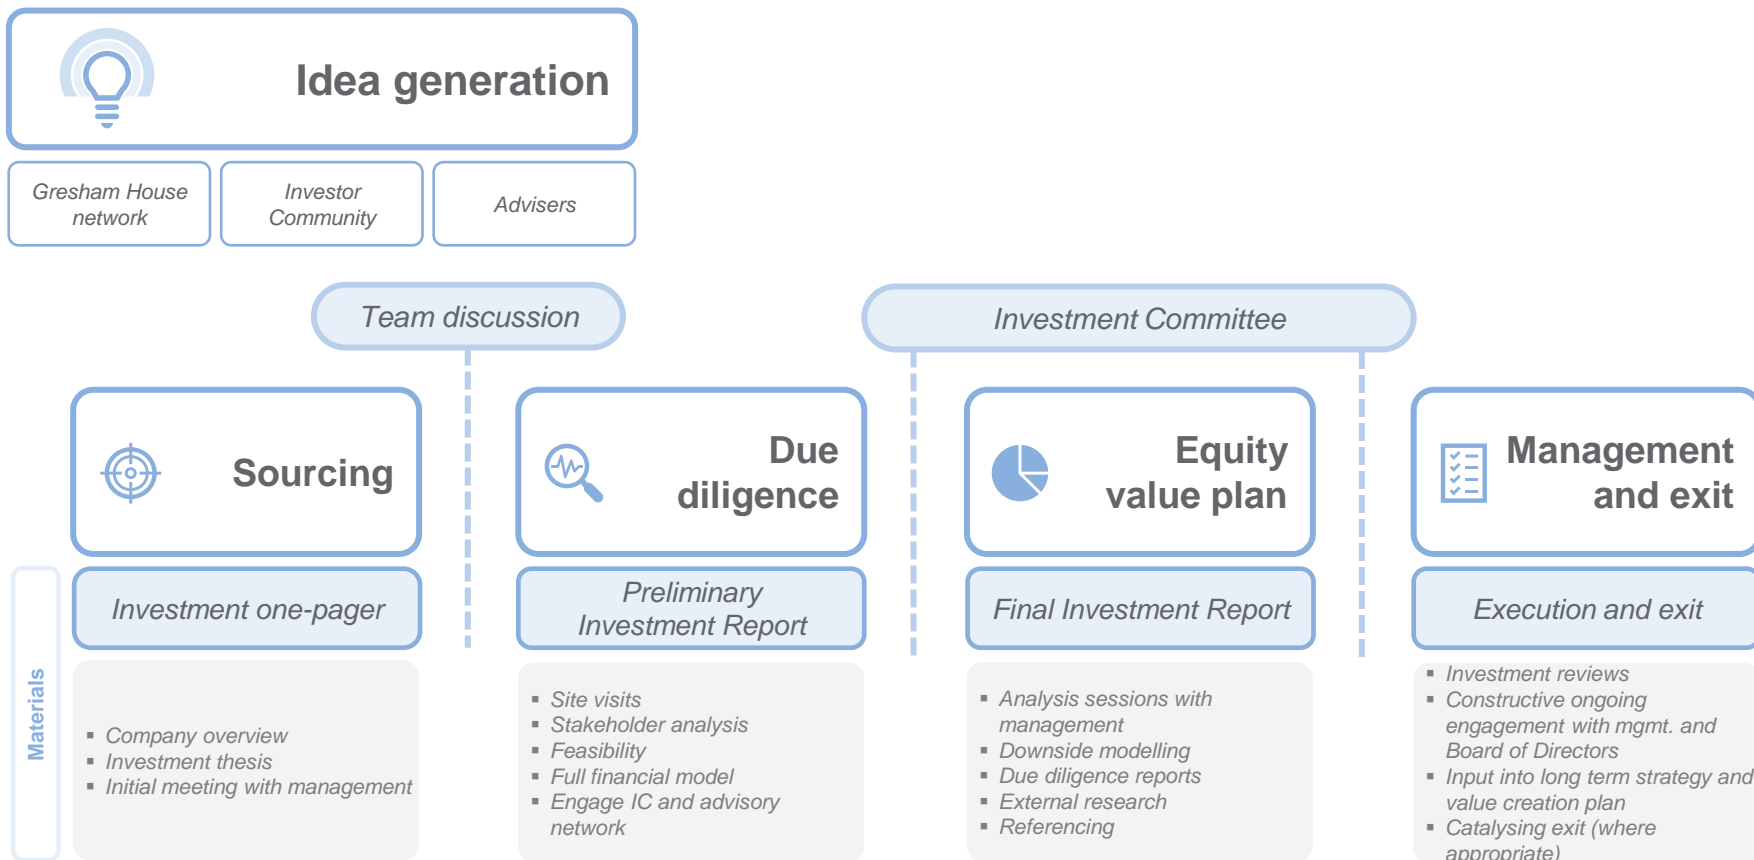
Idea generation

Gresham House network

Investor Community

Advisers

Team discussion

Investment Committee

Sourcing

Due diligence

Equity value plan

Management and exit

Materials

Investment one-pager

Preliminary Investment Report

Final Investment Report

Execution and exit

- Company overview
- Investment thesis
- Initial meeting with management

- Site visits
- Stakeholder analysis
- Feasibility
- Full financial model
- Engage IC and advisory network

- Analysis sessions with management
- Downside modelling
- Due diligence reports
- External research
- Referencing

- Investment reviews
- Constructive ongoing engagement with mgmt. and Board of Directors
- Input into long term strategy and value creation plan
- Catalysing exit (where appropriate)